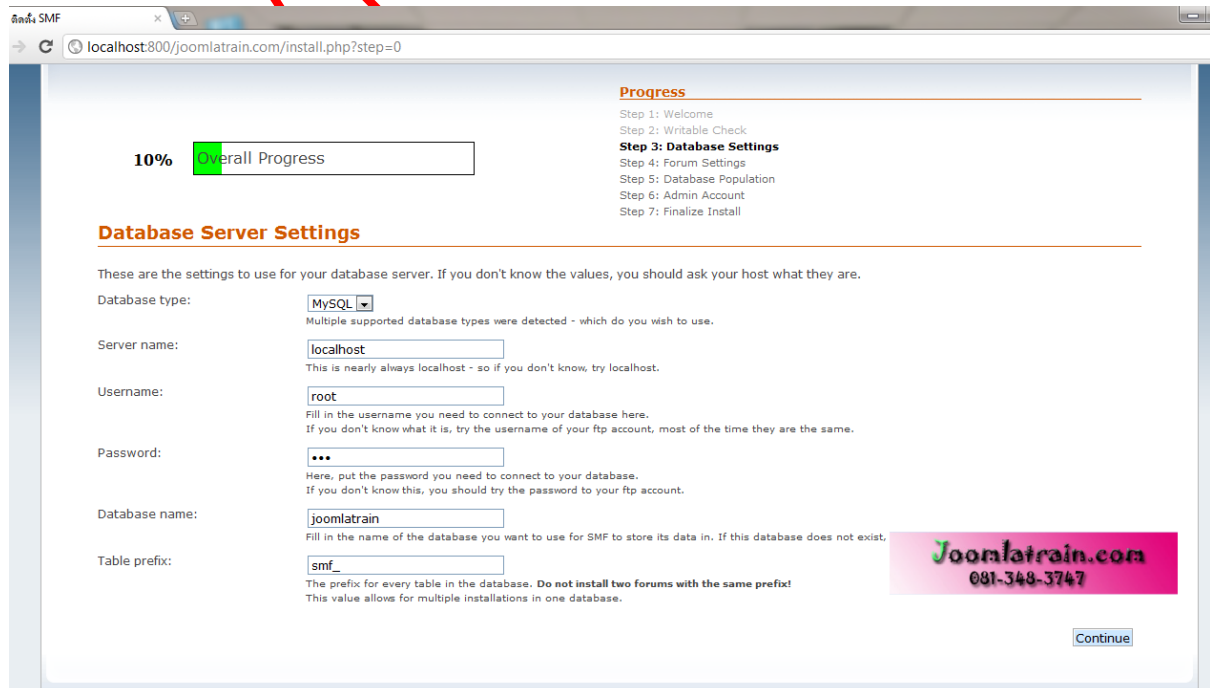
ติดตั้ง SMF

localhost:800/joomlatrain.com/install.php?step=0

Progress
Step 1: Welcome
Step 2: Writable Check
Step 3: Database Settings
Step 4: Forum Settings
Step 5: Database Population
Step 6: Admin Account
Step 7: Finalize Install

10% Overall Progress

Database Server Settings

These are the settings to use for your database server. If you don't know the values, you should ask your host what they are.

Database type: MySQL
Multiple supported database types were detected - which do you wish to use.

Server name: localhost
This is nearly always localhost - so if you don't know, try localhost.

Username: root
Fill in the username you need to connect to your database here.
If you don't know what it is, try the username of your ftp account, most of the time they are the same.

Password: •••
Here, put the password you need to connect to your database.
If you don't know this, you should try the password to your ftp account.

Database name: joomlatrain
Fill in the name of the database you want to use for SMF to store its data in. If this database does not exist,

Table prefix: smf_
The prefix for every table in the database. Do not install two forums with the same prefix!
This value allows for multiple installations in one database.

Joomlatrain.com
081-348-3747

Continue